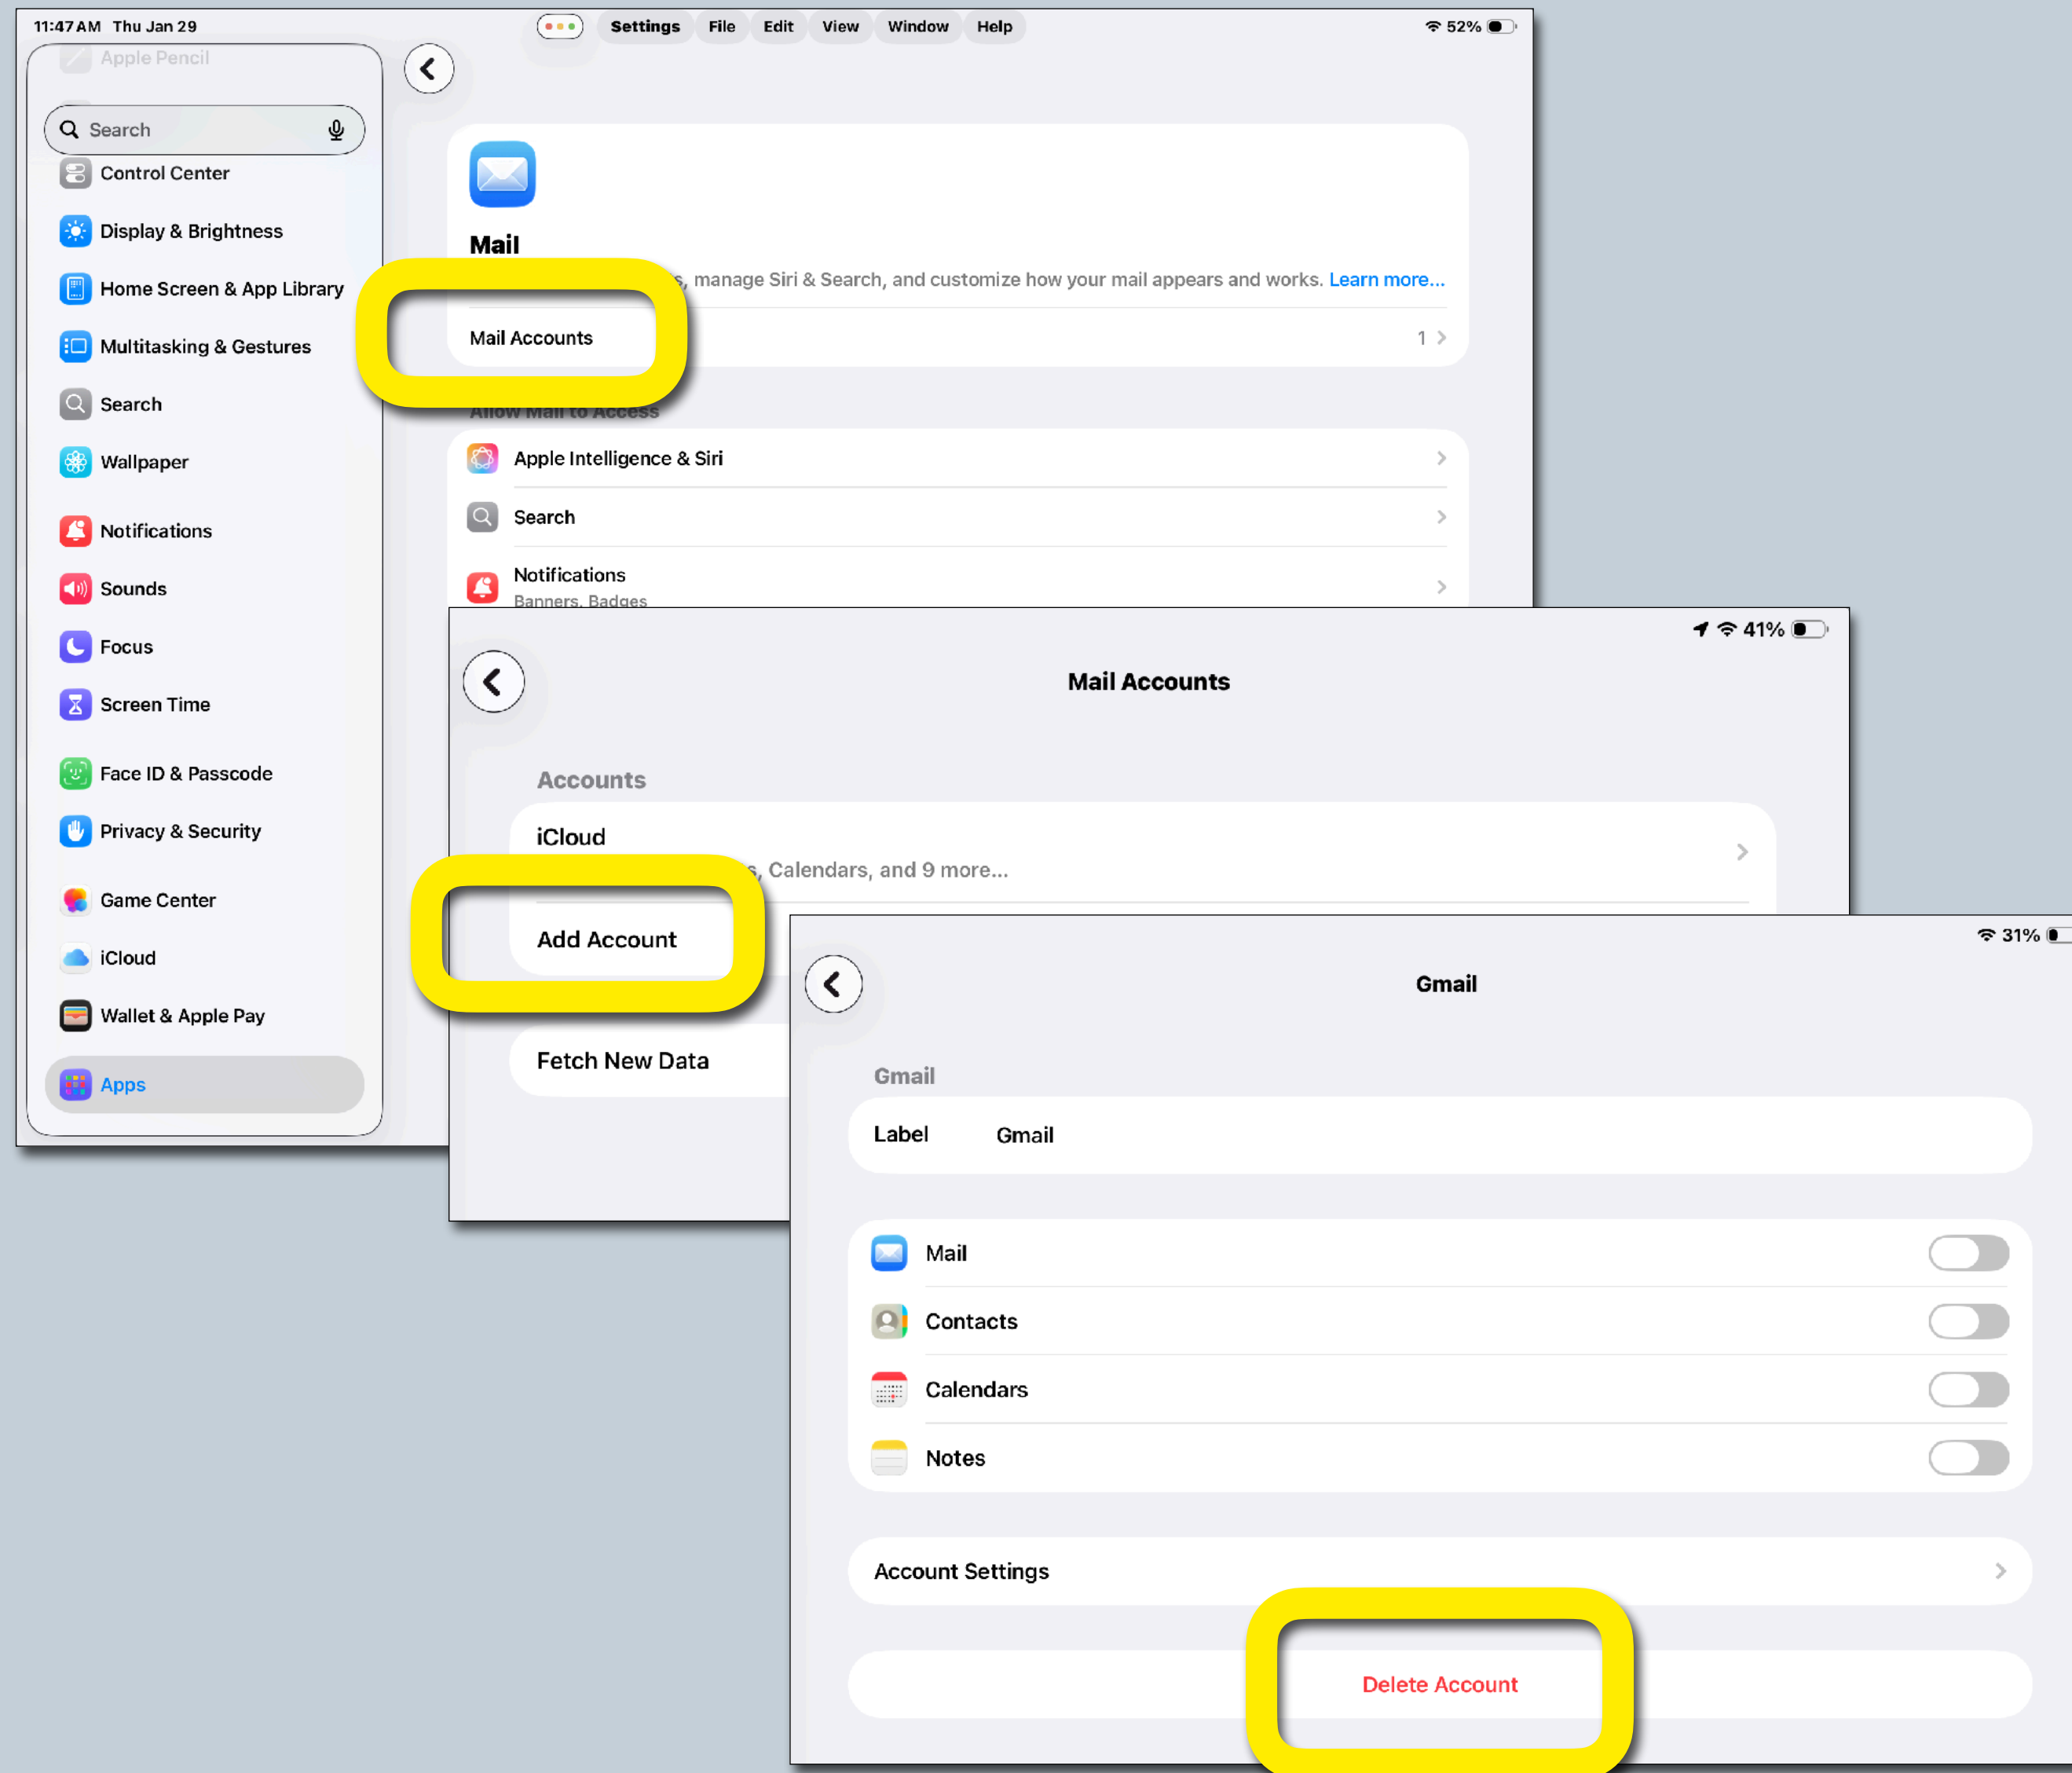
11:47 AM Thu Jan 29

Settings File Edit View Window Help

52%

Apple Pencil

Search

Control Center

Display & Brightness

Home Screen & App Library

Multitasking & Gestures

Search

Wallpaper

Notifications

Sounds

Focus

Screen Time

Face ID & Passcode

Privacy & Security

Game Center

iCloud

Wallet & Apple Pay

Apps

Mail

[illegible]s, manage Siri & Search, and customize how your mail appears and works. Learn more...

Mail Accounts 1

Allow Mail to Access

Apple Intelligence & Siri

Search

Notifications
Banners, Badges

41%

Mail Accounts

Accounts

iCloud
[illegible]s, Calendars, and 9 more...

Add Account

Fetch New Data

31%

Gmail

Gmail

Label Gmail

Mail

Contacts

Calendars

Notes

Account Settings

Delete Account